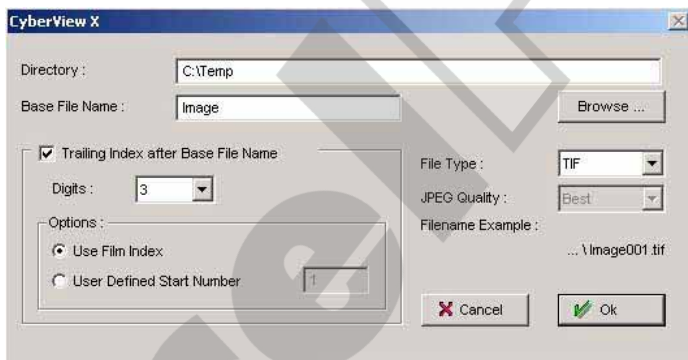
CyberView X

Directory : C:\Temp

Base File Name : Image

Browse ...

Trailing Index after Base File Name

Digits : 3

Options :

Use Film Index

User Defined Start Number 1

File Type : TIF

JPEG Quality : Best

Filename Example :

... \ Image001.tif

Cancel

Ok